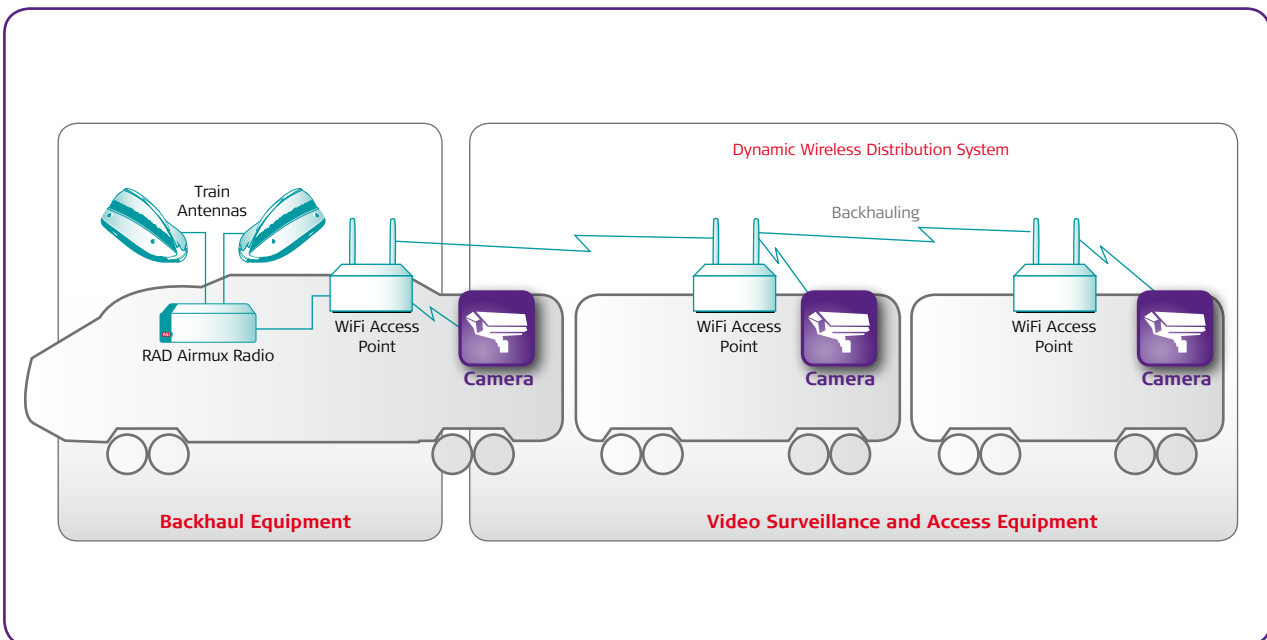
Dynamic Wireless Distribution System

Train Antennas

Backhauling

RAD

RAD Airmux Radio

WiFi Access Point

Camera

WiFi Access Point

Camera

WiFi Access Point

Camera

Backhaul Equipment

Video Surveillance and Access Equipment